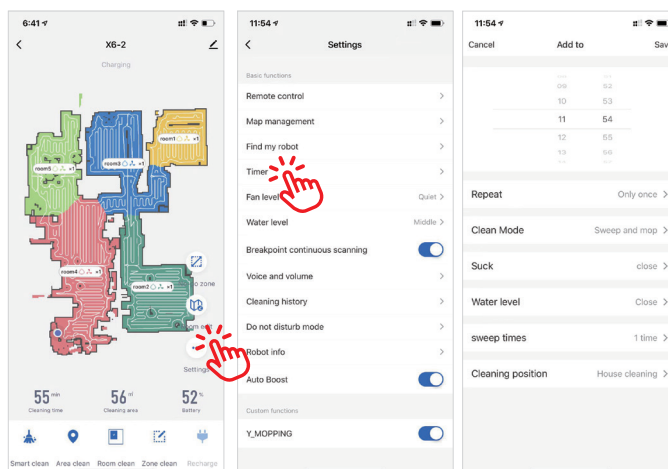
6:41

X6-2

Charging

room1 ×1

room3 ×1

room5 ×1

room4 ×1

room2 ×1

zone

oom ed

Settings

55 min
Cleaning time

56 m²
Cleaning area

52 %
Battery

Smart clean
Area clean
Room clean
Zone clean
Recharge

11:54

Settings

Basic functions

Remote control

Map management

Find my robot

Timer

Fan level Quiet

Water level Middle

Breakpoint continuous scanning

Voice and volume

Cleaning history

Do not disturb mode

Robot info

Auto Boost

Custom functions

Y_MOPPING

11:54

Cancel
Add to
Sav

09 52
10 53
11 54
12 55
13 56

Repeat Only once

Clean Mode Sweep and mop

Suck close

Water level Close

sweep times 1 time

Cleaning position House cleaning